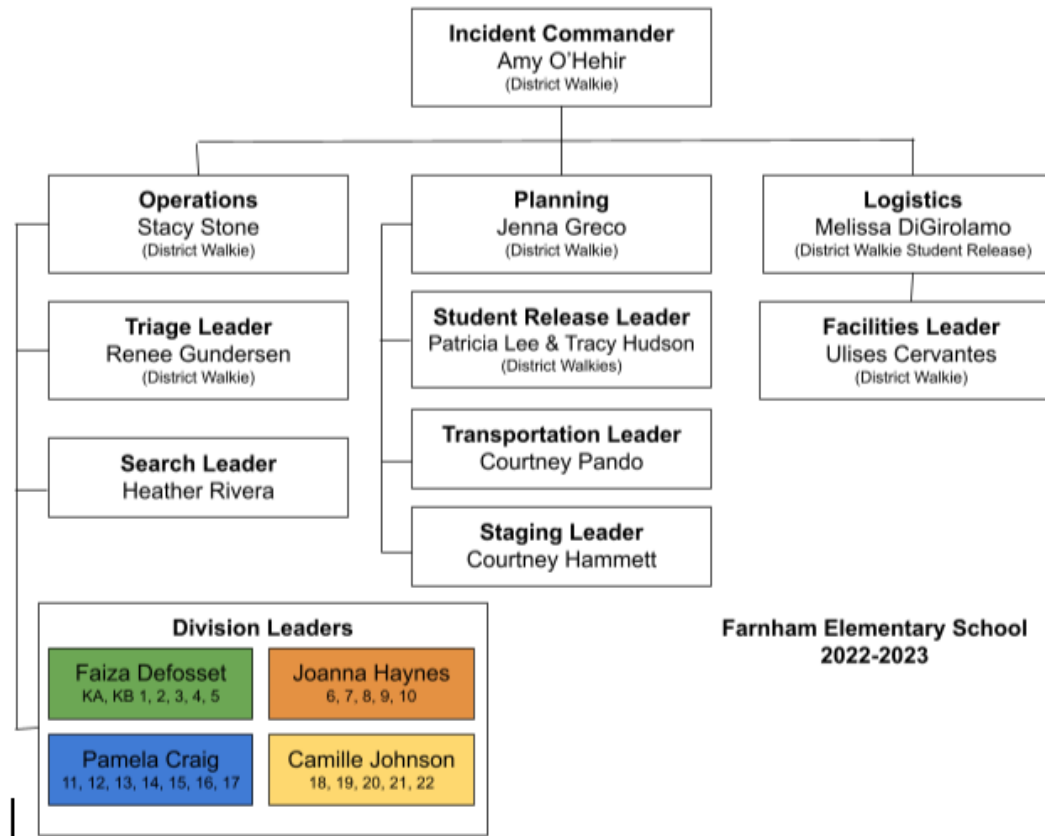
**Incident Commander**
Amy O'Hehir
(District Walkie)

**Operations**
Stacy Stone
(District Walkie)

**Triage Leader**
Renee Gundersen
(District Walkie)

**Search Leader**
Heather Rivera

**Planning**
Jenna Greco
(District Walkie)

**Student Release Leader**
Patricia Lee & Tracy Hudson
(District Walkies)

**Transportation Leader**
Courtney Pando

**Staging Leader**
Courtney Hammett

**Logistics**
Melissa DiGirolamo
(District Walkie Student Release)

**Facilities Leader**
Ulises Cervantes
(District Walkie)

**Division Leaders**

Faiza Defosset
KA, KB 1, 2, 3, 4, 5

Joanna Haynes
6, 7, 8, 9, 10

Pamela Craig
11, 12, 13, 14, 15, 16, 17

Camille Johnson
18, 19, 20, 21, 22

**Farnham Elementary School**
**2022-2023**